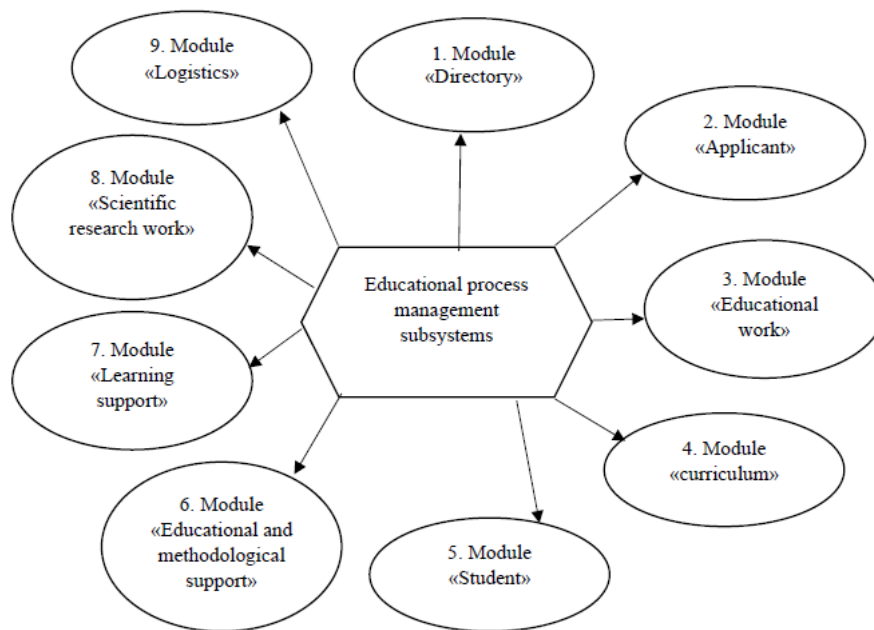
Educational process management subsystems

1. Module «Directory»

2. Module «Applicant»

3. Module «Educational work»

4. Module «curriculum»

5. Module «Student»

6. Module «Educational and methodological support»

7. Module «Learning support»

8. Module «Scientific research work»

9. Module «Logistics»